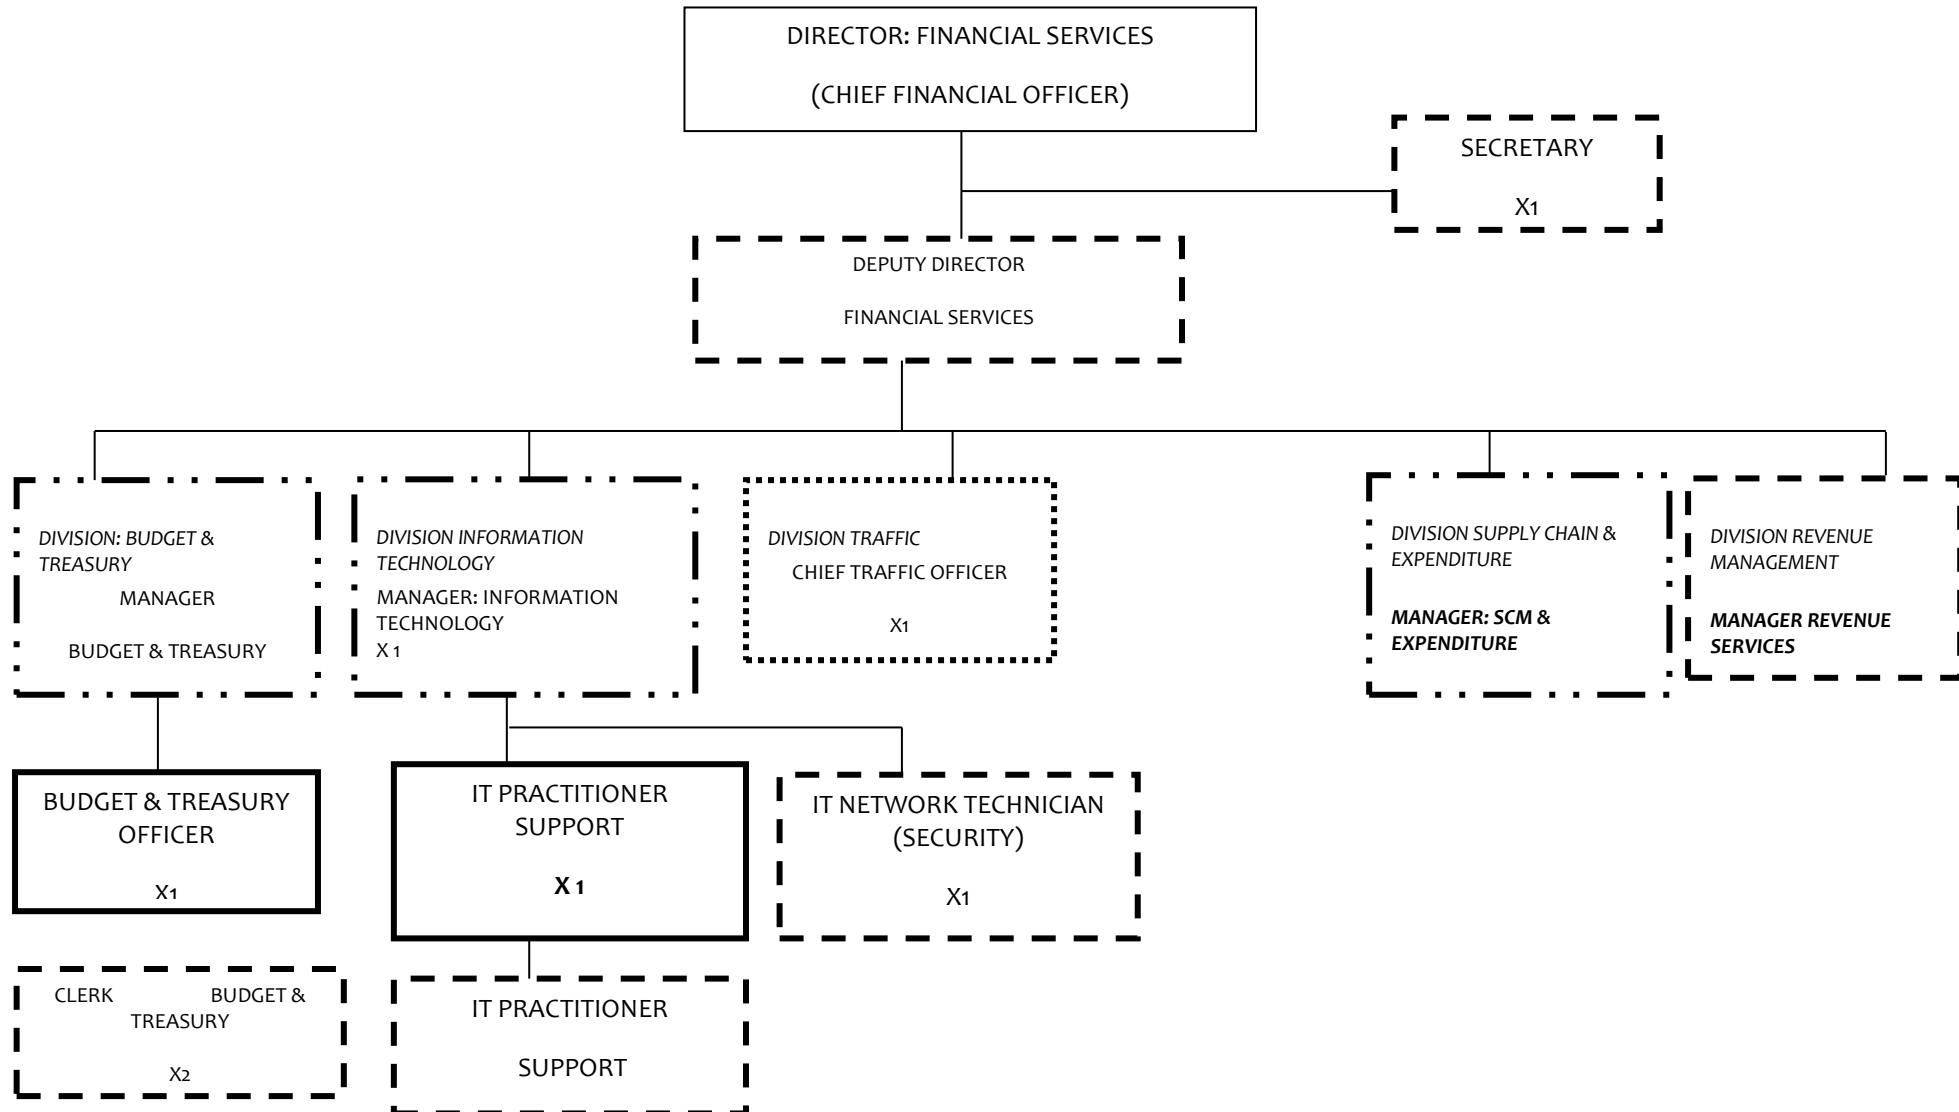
DIRECTOR: FINANCIAL SERVICES

(CHIEF FINANCIAL OFFICER)

SECRETARY

X1

DEPUTY DIRECTOR

FINANCIAL SERVICES

DIVISION: BUDGET & TREASURY

MANAGER

BUDGET & TREASURY

DIVISION INFORMATION TECHNOLOGY

MANAGER: INFORMATION TECHNOLOGY

X 1

DIVISION TRAFFIC

CHIEF TRAFFIC OFFICER

X1

DIVISION SUPPLY CHAIN & EXPENDITURE

MANAGER: SCM & EXPENDITURE

DIVISION REVENUE MANAGEMENT

MANAGER REVENUE SERVICES

BUDGET & TREASURY OFFICER

X1

IT PRACTITIONER SUPPORT

X 1

IT NETWORK TECHNICIAN (SECURITY)

X1

CLERK BUDGET & TREASURY

X2

IT PRACTITIONER

SUPPORT